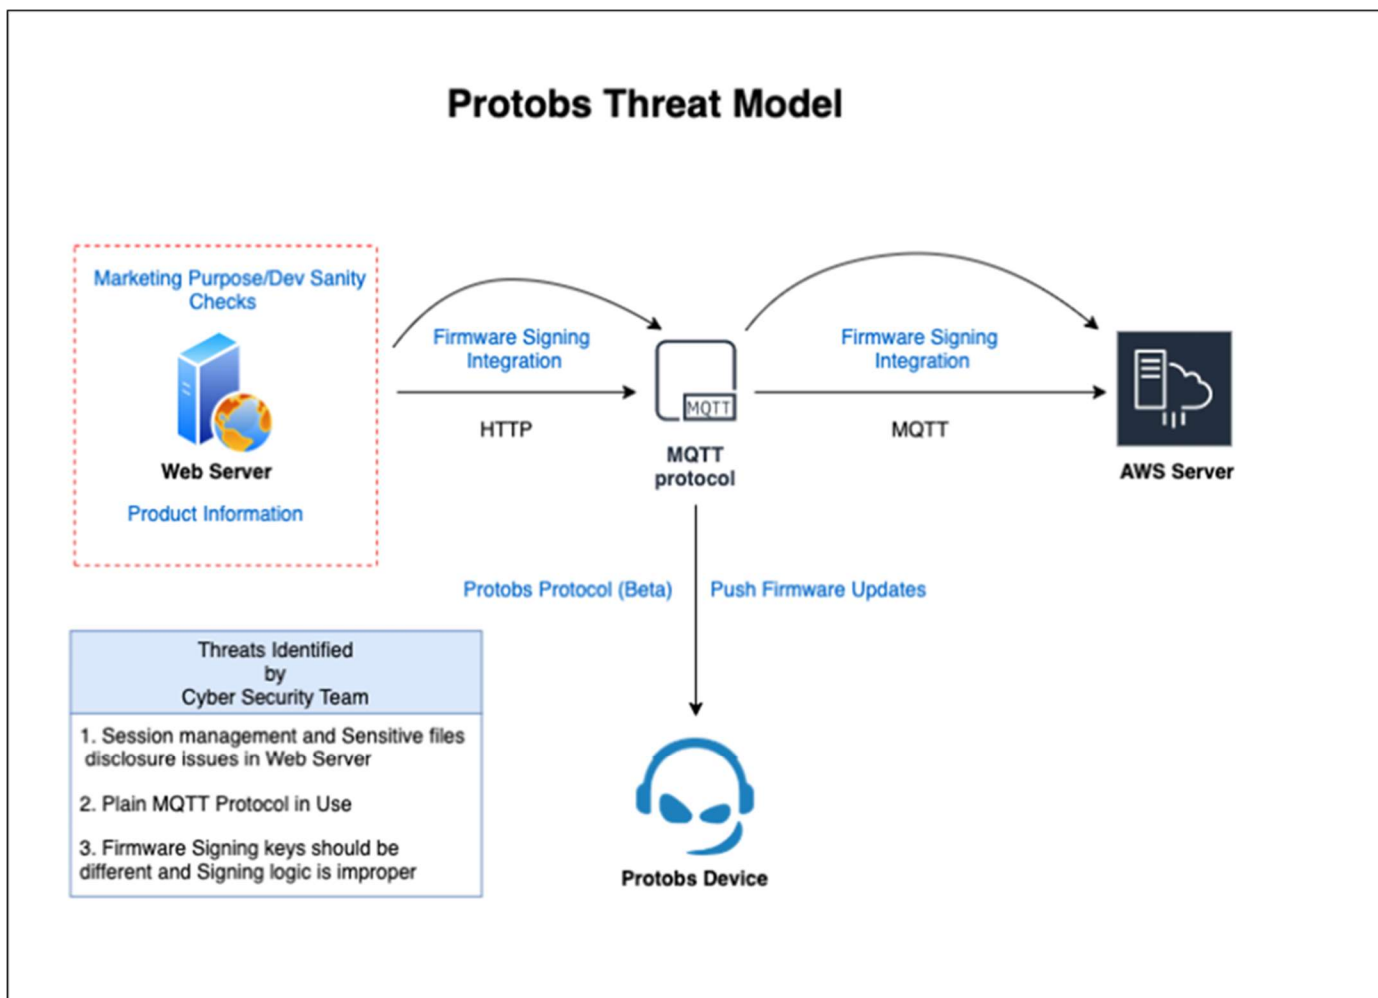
Protobs Threat Model

Marketing Purpose/Dev Sanity Checks

Web Server

Product Information

Firmware Signing Integration

HTTP

MQTT

MQTT protocol

Firmware Signing Integration

MQTT

AWS Server

Protobs Protocol (Beta)

Push Firmware Updates

| Threats Identified by Cyber Security Team |
|---|
| 1. Session management and Sensitive files disclosure issues in Web Server<br><br>2. Plain MQTT Protocol in Use<br><br>3. Firmware Signing keys should be different and Signing logic is improper |

Protobs Device